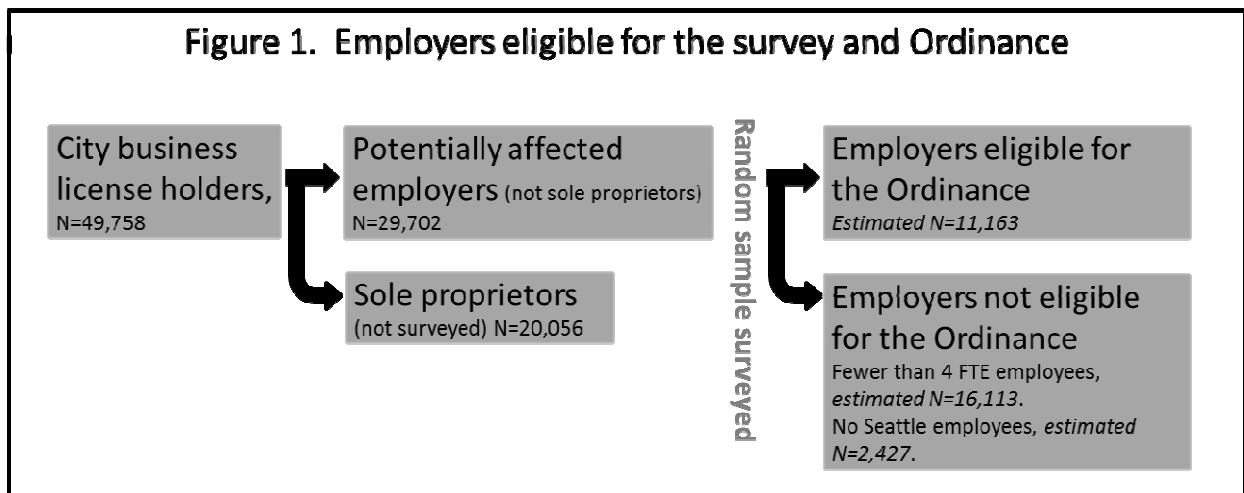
Figure 1. Employers eligible for the survey and Ordinance

City business license holders, N=49,758

Potentially affected employers (not sole proprietors) N=29,702

Sole proprietors (not surveyed) N=20,056

Random sample surveyed

Employers eligible for the Ordinance
*Estimated N=11,163*

Employers not eligible for the Ordinance
Fewer than 4 FTE employees, *estimated N=16,113*.
No Seattle employees, *estimated N=2,427*.